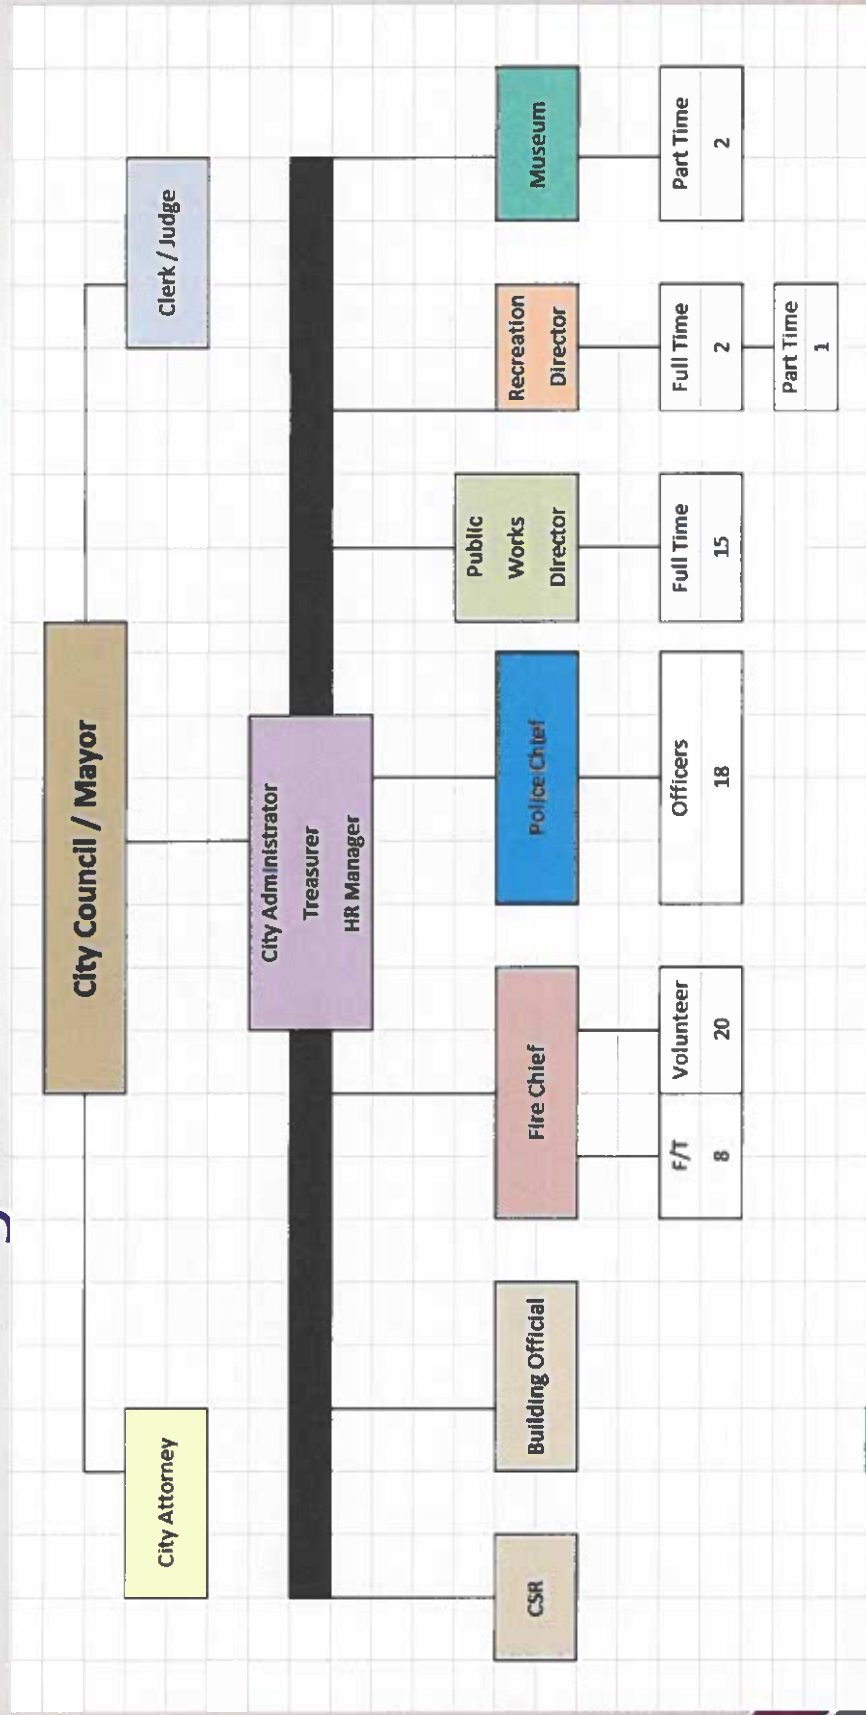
City Council / Mayor

City Attorney

Clerk / Judge

City Administrator
Treasurer
HR Manager

CSR

Building Official

Fire Chief

F/T
8

Volunteer
20

Police Chief

Officers
18

Public
Works
Director

Full Time
15

Recreation
Director

Full Time
2

Part Time
1

Museum

Part Time
2